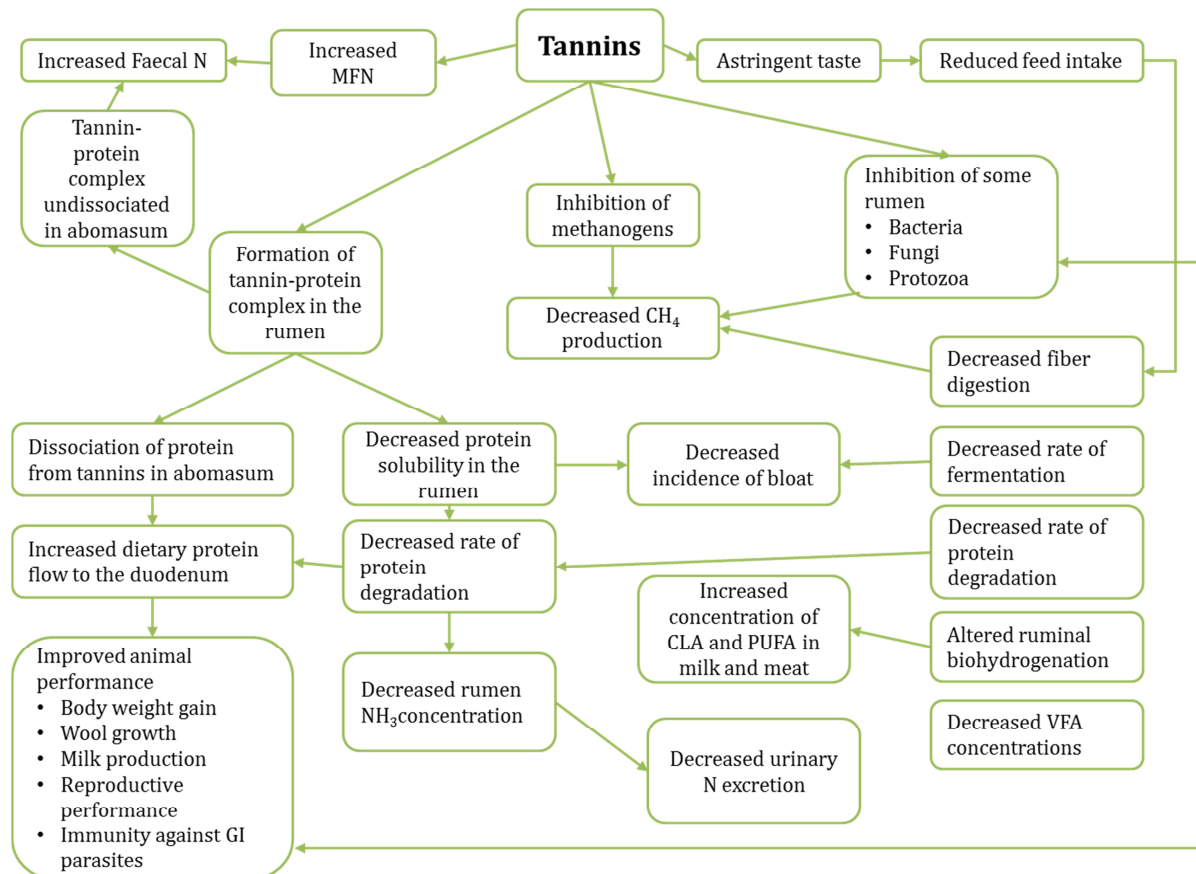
Tannins

Increased Faecal N

Increased MFN

Astringent taste

Reduced feed intake

Tannin-protein complex undissociated in abomasum

Inhibition of methanogens

Inhibition of some rumen
• Bacteria
• Fungi
• Protozoa

Formation of tannin-protein complex in the rumen

Decreased $CH_4$ production

Decreased fiber digestion

Dissociation of protein from tannins in abomasum

Decreased protein solubility in the rumen

Decreased incidence of bloat

Decreased rate of fermentation

Increased dietary protein flow to the duodenum

Decreased rate of protein degradation

Decreased rate of protein degradation

Increased concentration of CLA and PUFA in milk and meat

Altered ruminal biohydrogenation

Improved animal performance
• Body weight gain
• Wool growth
• Milk production
• Reproductive performance
• Immunity against GI parasites

Decreased rumen $NH_3$concentration

Decreased VFA concentrations

Decreased urinary N excretion